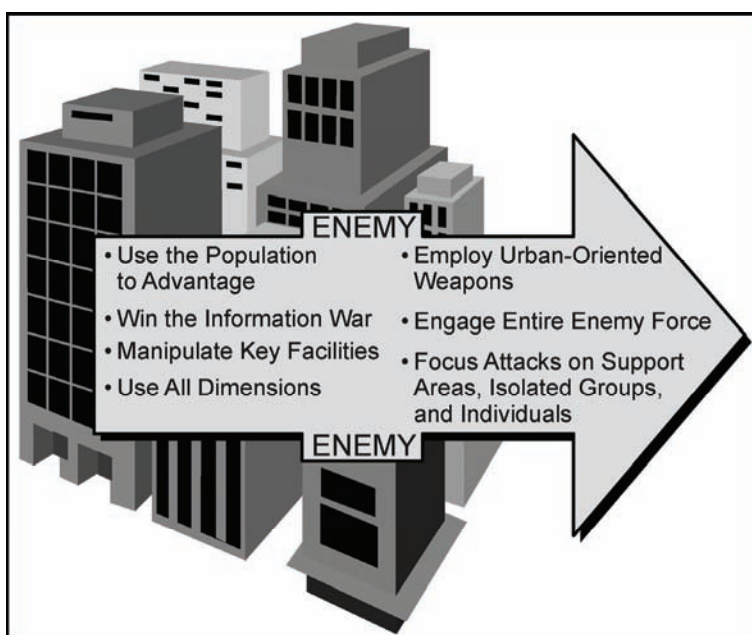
ENEMY

• Use the Population to Advantage
• Win the Information War
• Manipulate Key Facilities
• Use All Dimensions

• Employ Urban-Oriented Weapons
• Engage Entire Enemy Force
• Focus Attacks on Support Areas, Isolated Groups, and Individuals

ENEMY